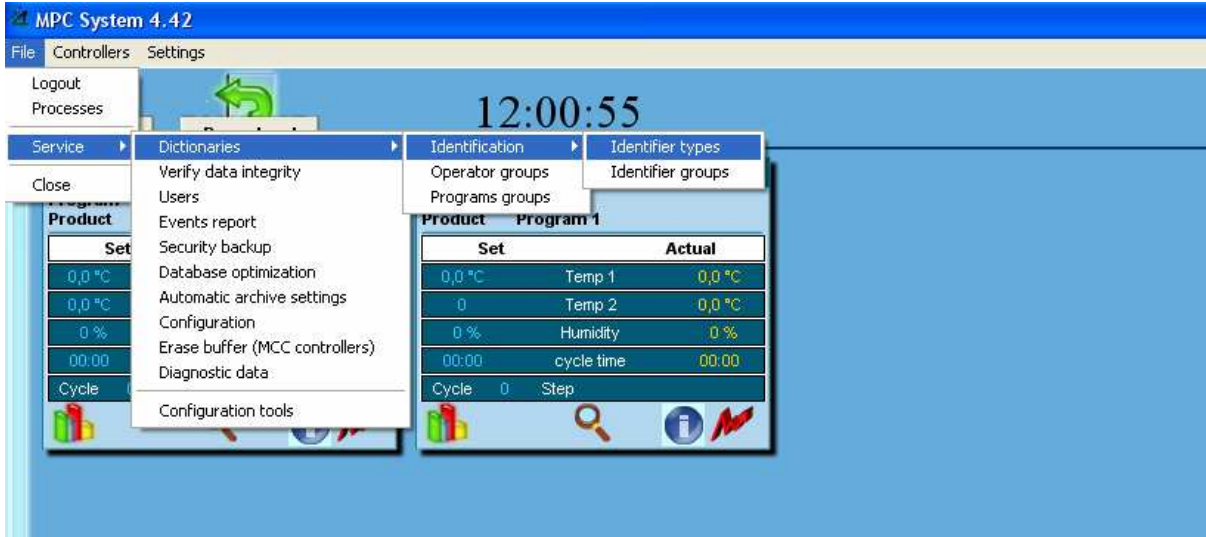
MPC System 4.42

File Controllers Settings

Logout
Processes
Service
Close

Dictionaries
Verify data integrity
Users
Events report
Security backup
Database optimization
Automatic archive settings
Configuration
Erase buffer (MCC controllers)
Diagnostic data
Configuration tools

Identification
Operator groups
Programs groups

Identifier types
Identifier groups

12:00:55

Product
Set
0,0 °C
0,0 °C
0 %
00:00
Cycle

Product Program 1

| Set | | Actual |
|---|---|---|
| 0,0 °C | Temp 1 | 0,0 °C |
| 0 | Temp 2 | 0,0 °C |
| 0 % | Humidity | 0 % |
| 00:00 | cycle time | 00:00 |
| Cycle 0 | Step | |